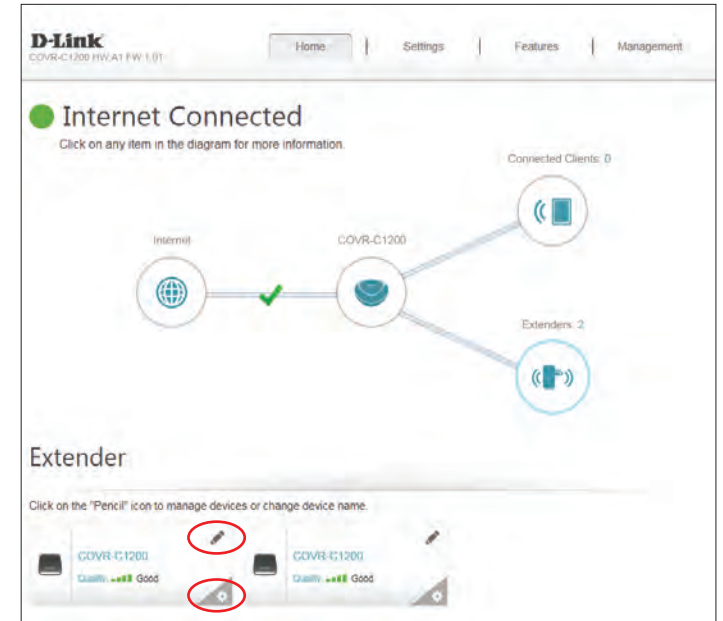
D-Link
COVR-C1200 HW:A1 FW:1.01

Home | Settings | Features | Management

Internet Connected

Click on any item in the diagram for more information.

Connected Clients: 0

Internet

COVR-C1200

Extenders: 2

Extender

Click on the "Pencil" icon to manage devices or change device name.

COVR-C1200
Quality: Good

COVR-C1200
Quality: Good